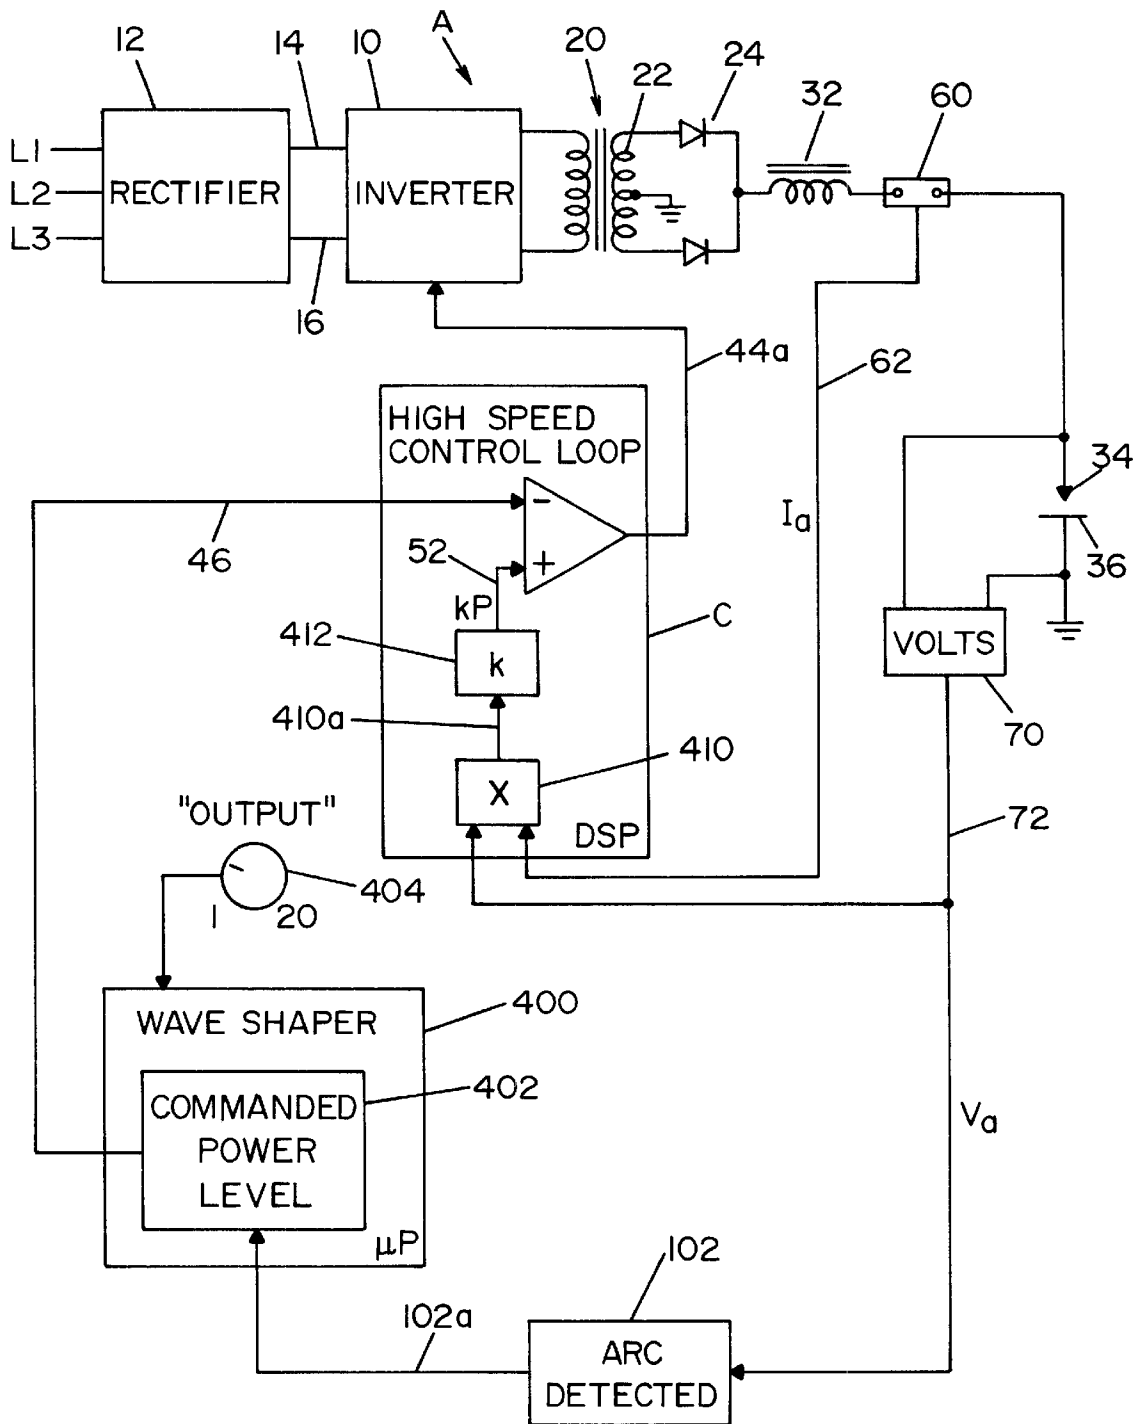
12
14
10
A
20
22
24
32
60
L1
L2
L3
RECTIFIER
INVERTER
16
44a
62
HIGH SPEED CONTROL LOOP
34
$I_a$
46
−
+
52
36
kP
C
412
k
VOLTS
410a
70
410
X
"OUTPUT"
DSP
72
404
1
20
WAVE SHAPER
400
COMMANDED POWER LEVEL
402
$V_a$
μP
102
102a
ARC DETECTED